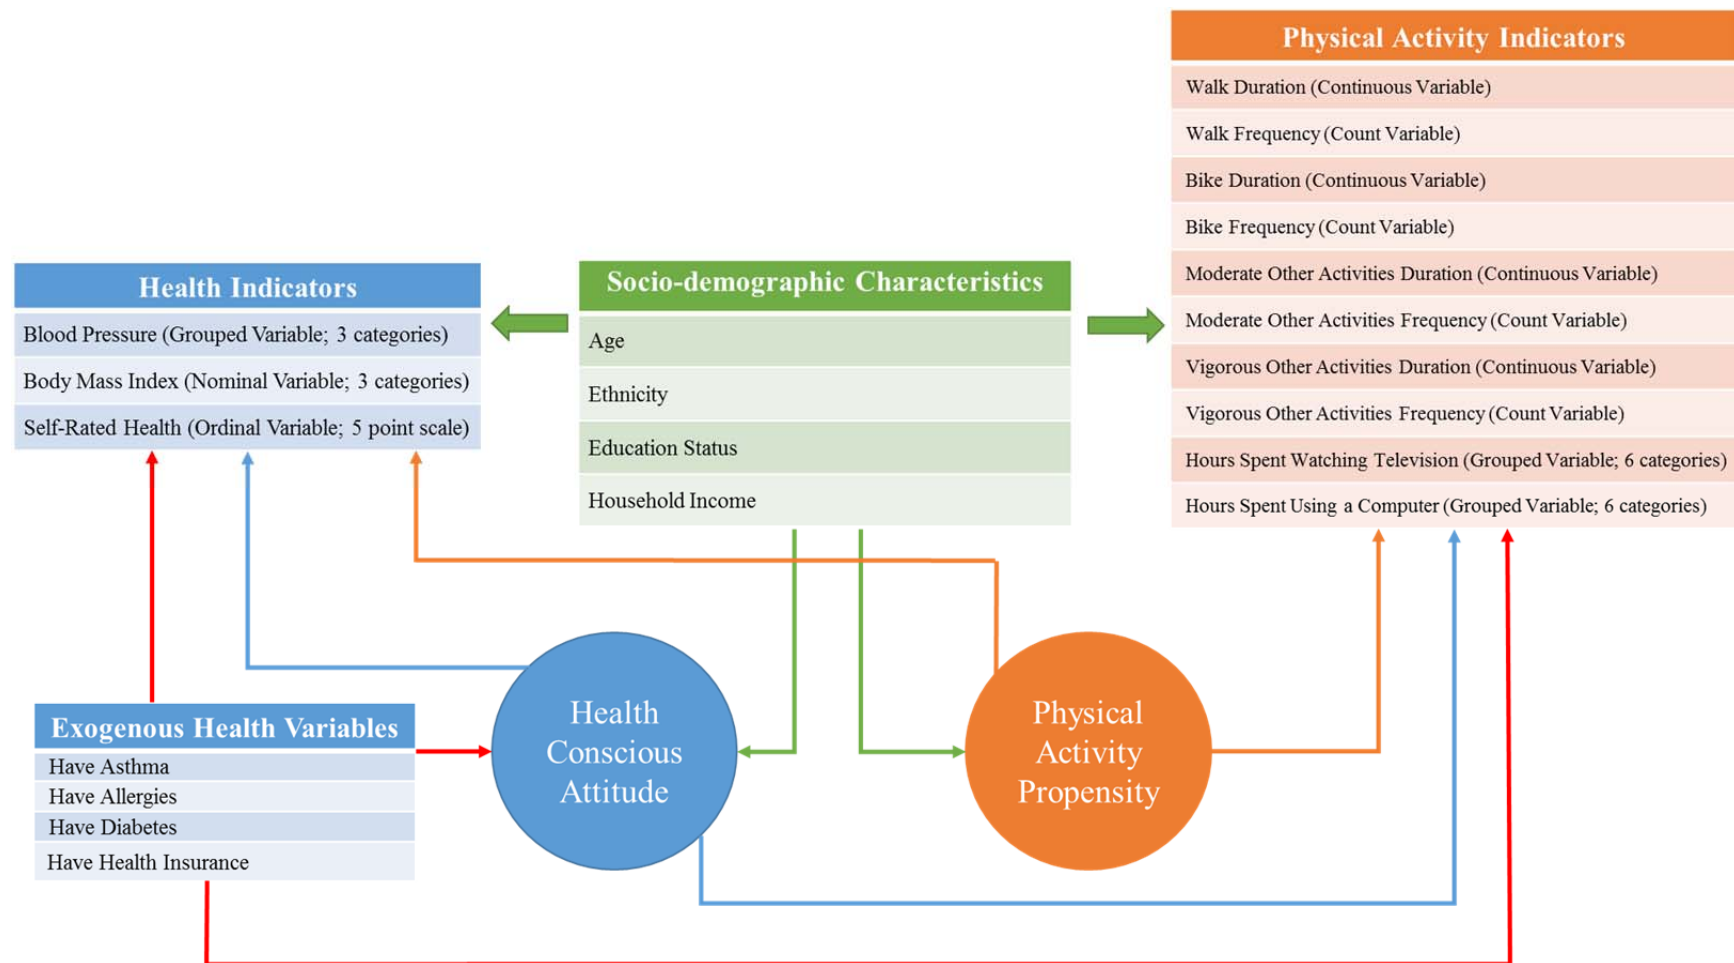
Physical Activity Indicators

Walk Duration (Continuous Variable)

Walk Frequency (Count Variable)

Bike Duration (Continuous Variable)

Bike Frequency (Count Variable)

Moderate Other Activities Duration (Continuous Variable)

Moderate Other Activities Frequency (Count Variable)

Vigorous Other Activities Duration (Continuous Variable)

Vigorous Other Activities Frequency (Count Variable)

Hours Spent Watching Television (Grouped Variable; 6 categories)

Hours Spent Using a Computer (Grouped Variable; 6 categories)

Health Indicators

Blood Pressure (Grouped Variable; 3 categories)

Body Mass Index (Nominal Variable; 3 categories)

Self-Rated Health (Ordinal Variable; 5 point scale)

Socio-demographic Characteristics

Age

Ethnicity

Education Status

Household Income

Exogenous Health Variables

Have Asthma

Have Allergies

Have Diabetes

Have Health Insurance

Health Conscious Attitude

Physical Activity Propensity